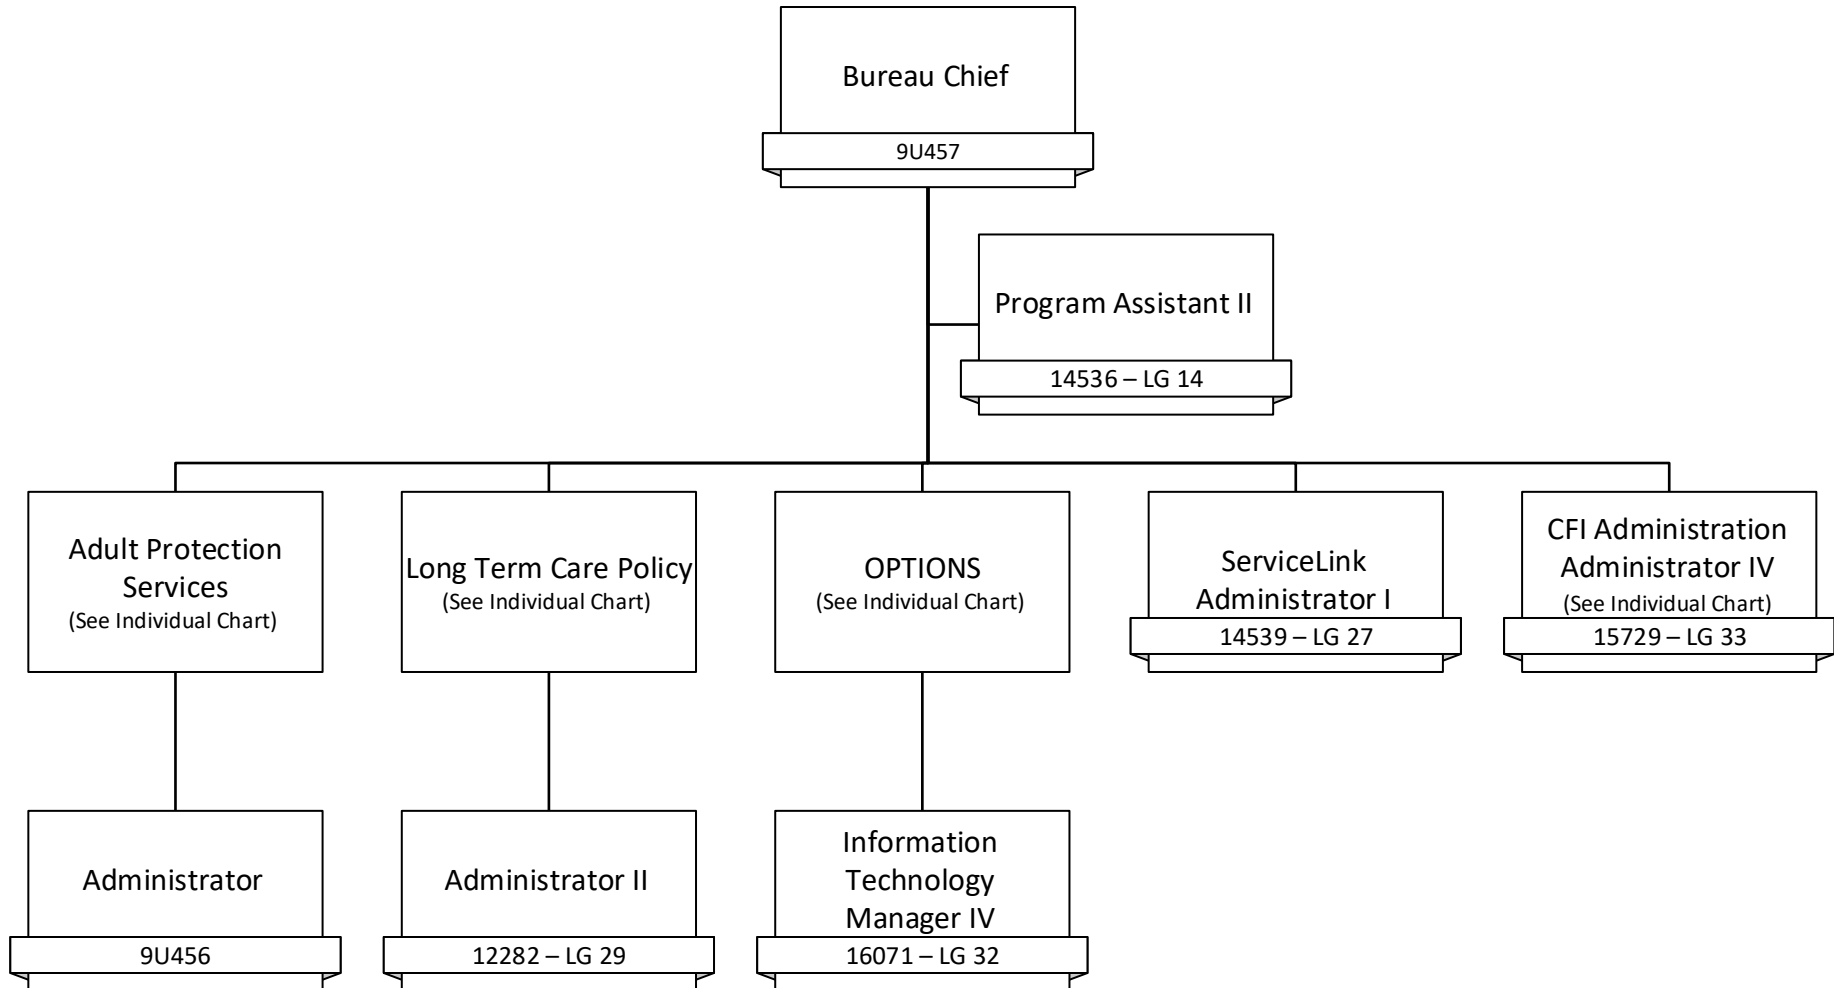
Bureau Chief
9U457

Program Assistant II
14536 – LG 14

Adult Protection Services
(See Individual Chart)

Long Term Care Policy
(See Individual Chart)

OPTIONS
(See Individual Chart)

ServiceLink Administrator I
14539 – LG 27

CFI Administration Administrator IV
(See Individual Chart)
15729 – LG 33

Administrator
9U456

Administrator II
12282 – LG 29

Information Technology Manager IV
16071 – LG 32